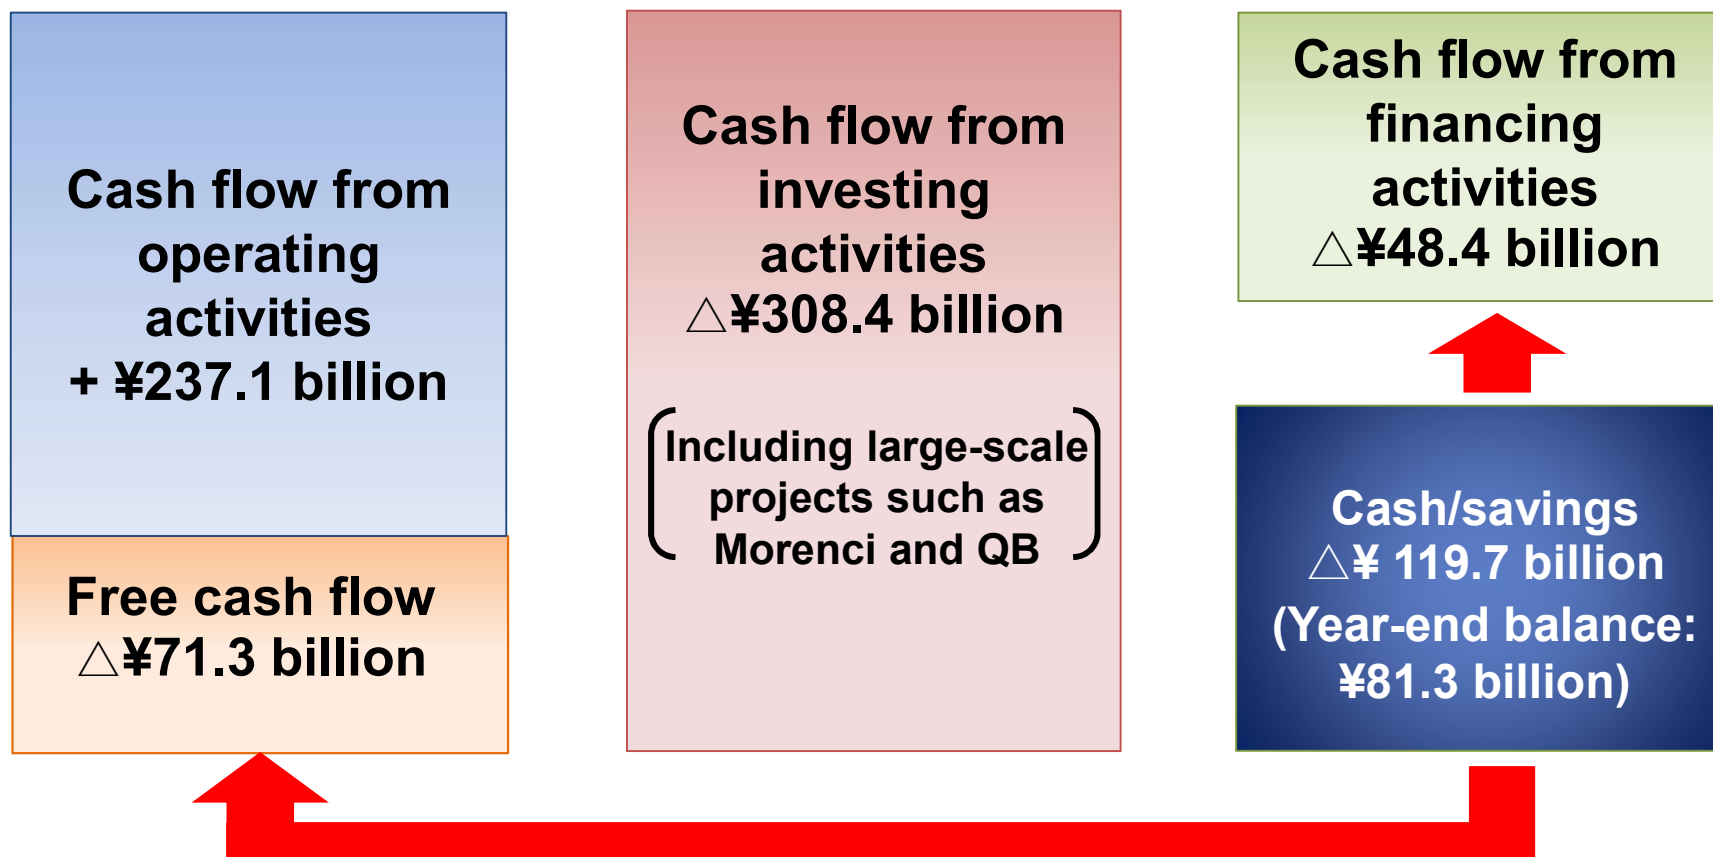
Cash flow from operating activities + ¥237.1 billion

Free cash flow △¥71.3 billion

Cash flow from investing activities △¥308.4 billion

(Including large-scale projects such as Morenci and QB)

Cash flow from financing activities △¥48.4 billion

Cash/savings △¥ 119.7 billion (Year-end balance: ¥81.3 billion)